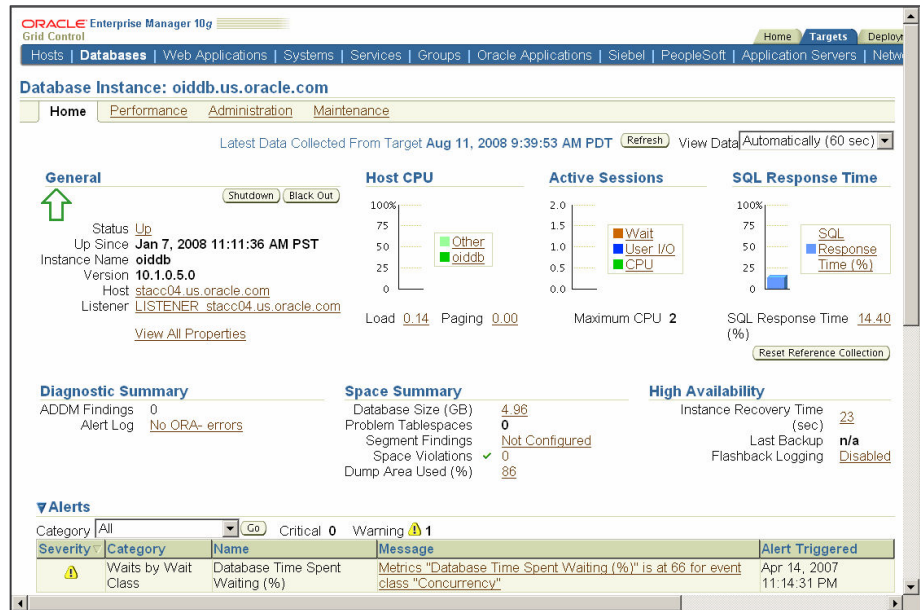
ORACLE Enterprise Manager 10g
Grid Control

Home | Targets | Deploy

Hosts | Databases | Web Applications | Systems | Services | Groups | Oracle Applications | Siebel | PeopleSoft | Application Servers | Netw

Database Instance: oiddb.us.oracle.com

Home | Performance | Administration | Maintenance

Latest Data Collected From Target Aug 11, 2008 9:39:53 AM PDT Refresh View Data Automatically (60 sec)

General

Shutdown | Black Out

Status Up
Up Since Jan 7, 2008 11:11:36 AM PST
Instance Name oiddb
Version 10.1.0.5.0
Host stacc04.us.oracle.com
Listener LISTENER_stacc04.us.oracle.com

View All Properties

Host CPU

100%
75
50
25
0

Other
oiddb

Load 0.14 Paging 0.00

Active Sessions

2.0
1.5
1.0
0.5
0.0

Wait
User I/O
CPU

Maximum CPU 2

SQL Response Time

100%
75
50
25
0

SQL Response Time (%)

SQL Response Time (%) 14.40

Reset Reference Collection

Diagnostic Summary

ADDM Findings 0
Alert Log No ORA- errors

Space Summary

Database Size (GB) 4.96
Problem Tablespaces 0
Segment Findings Not Configured
Space Violations 0
Dump Area Used (%) 86

High Availability

Instance Recovery Time (sec) 23
Last Backup n/a
Flashback Logging Disabled

▼Alerts

Category All Go Critical 0 Warning 1

| Severity | Category | Name | Message | Alert Triggered |
|---|---|---|---|---|
| | Waits by Wait Class | Database Time Spent Waiting (%) | Metrics "Database Time Spent Waiting (%)" is at 66 for event class "Concurrency" | Apr 14, 2007 11:14:31 PM |